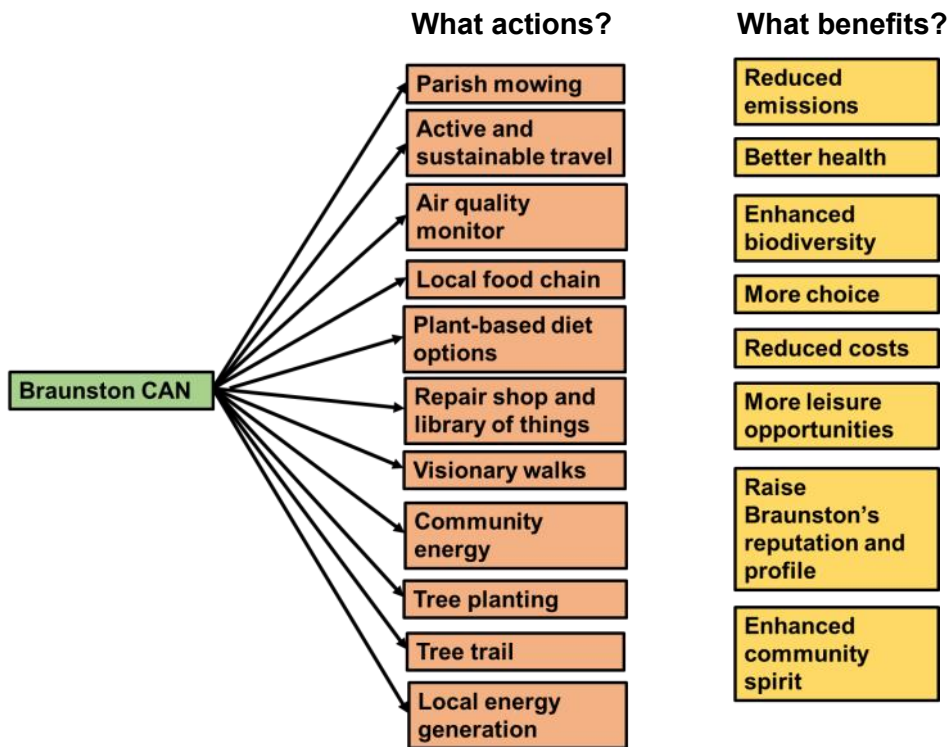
What actions?

What benefits?

Braunston CAN

Parish mowing

Active and sustainable travel

Air quality monitor

Local food chain

Plant-based diet options

Repair shop and library of things

Visionary walks

Community energy

Tree planting

Tree trail

Local energy generation

Reduced emissions

Better health

Enhanced biodiversity

More choice

Reduced costs

More leisure opportunities

Raise Braunston's reputation and profile

Enhanced community spirit